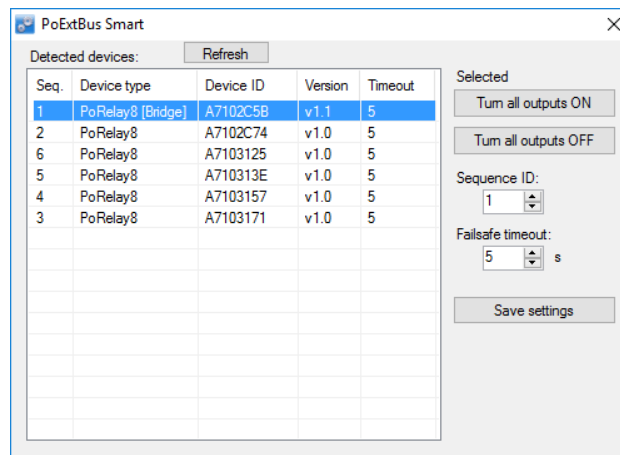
PoExtBus Smart

Detected devices: Refresh

| Seq. | Device type | Device ID | Version | Timeout |
|---|---|---|---|---|
| 1 | PoRelay8 [Bridge] | A7102C5B | v1.1 | 5 |
| 2 | PoRelay8 | A7102C74 | v1.0 | 5 |
| 6 | PoRelay8 | A7103125 | v1.0 | 5 |
| 5 | PoRelay8 | A710313E | v1.0 | 5 |
| 4 | PoRelay8 | A7103157 | v1.0 | 5 |
| 3 | PoRelay8 | A7103171 | v1.0 | 5 |

Selected

Turn all outputs ON

Turn all outputs OFF

Sequence ID:

1

Failsafe timeout:

5 s

Save settings